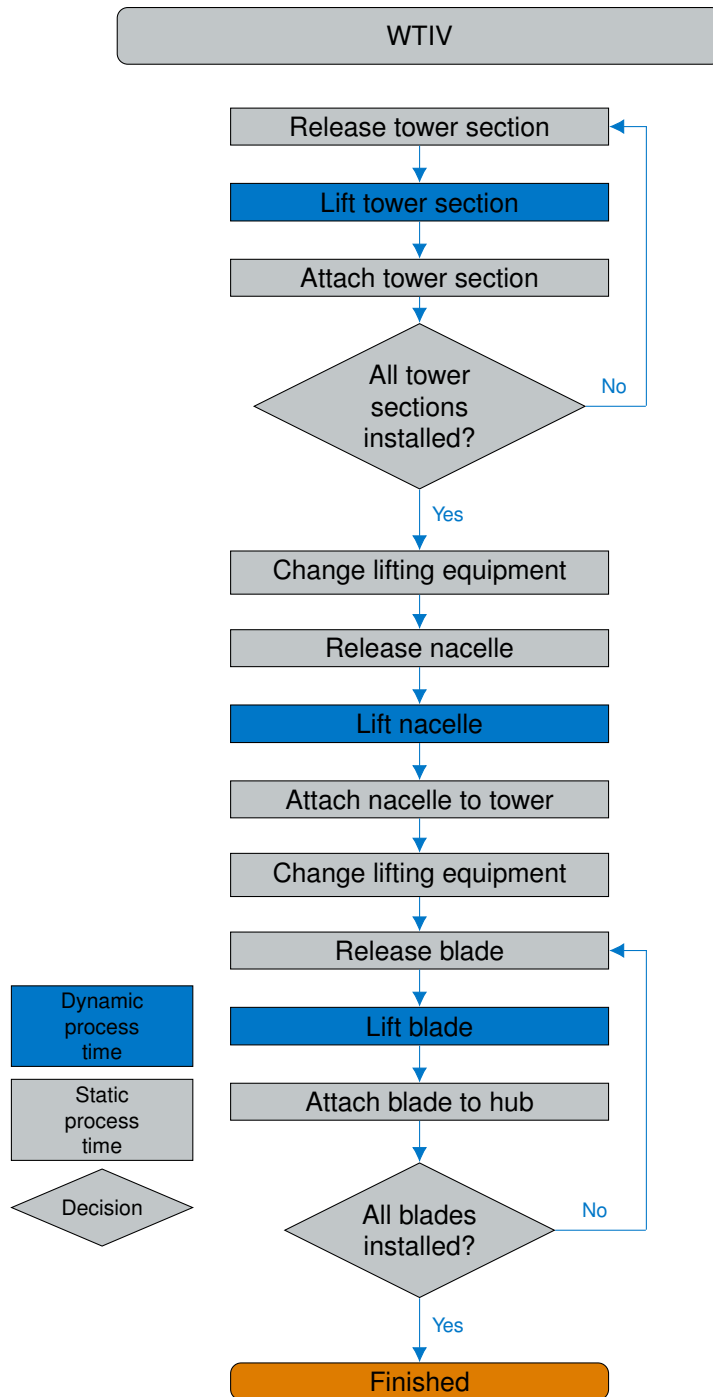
WTIV

Release tower section

Lift tower section

Attach tower section

All tower sections installed?

No

Yes

Change lifting equipment

Release nacelle

Lift nacelle

Attach nacelle to tower

Change lifting equipment

Release blade

Lift blade

Attach blade to hub

All blades installed?

No

Yes

Finished

Dynamic process time

Static process time

Decision